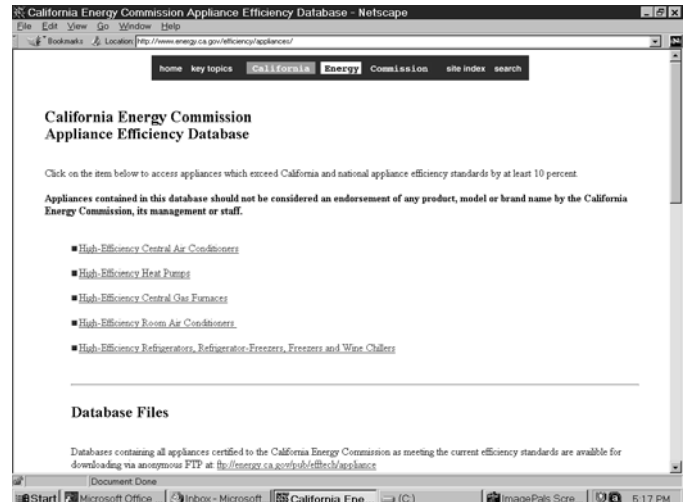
California Energy Commission Appliance Efficiency Database - Netscape
File Edit View Go Window Help
Bookmarks Location: http://www.energy.ca.gov/efficiency/appliances/

home key topics California Energy Commission site index search

California Energy Commission
Appliance Efficiency Database

Click on the item below to access appliances which exceed California and national appliance efficiency standards by at least 10 percent.

Appliances contained in this database should not be considered an endorsement of any product, model or brand name by the California Energy Commission, its management or staff.

High-Efficiency Central Air Conditioners

High-Efficiency Heat Pumps

High-Efficiency Central Gas Furnaces

High-Efficiency Room Air Conditioners

High-Efficiency Refrigerators, Refrigerator-Freezers, Freezers and Wine Chillers

Database Files

Databases containing all appliances certified to the California Energy Commission as meeting the current efficiency standards are availble for downloading via anonymous FTP at: ftp://energy.ca.gov/pub/efftech/appliance

Document Done

Start Microsoft Office Inbox - Microsoft California Ene (C:) ImagePals Scre 5:17 PM